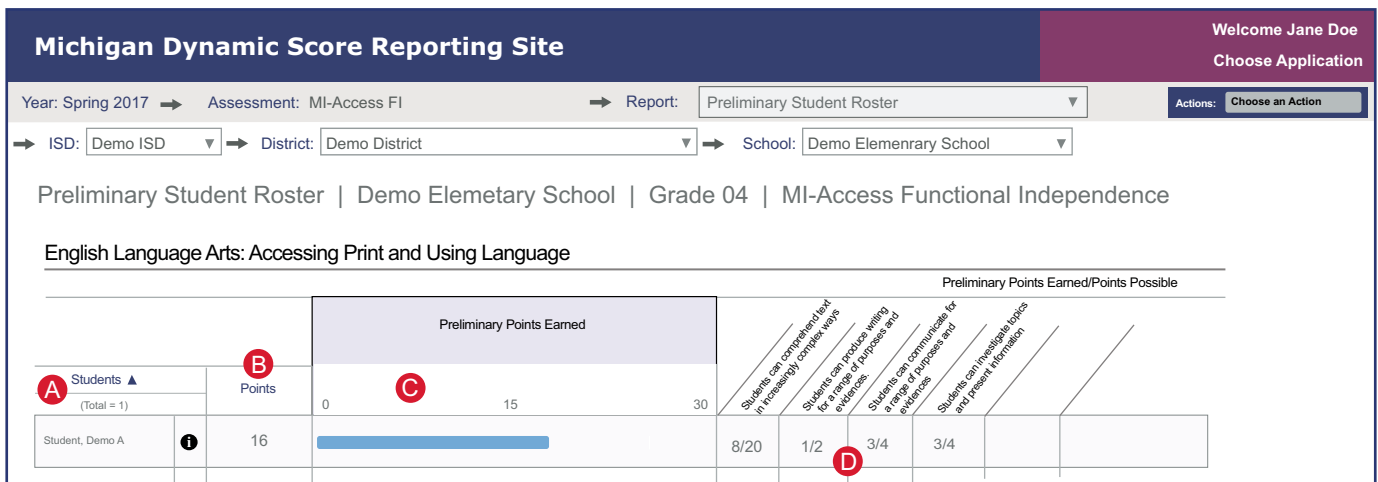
Michigan Dynamic Score Reporting Site

Welcome Jane Doe
Choose Application

Year: Spring 2017 → Assessment: MI-Access FI → Report: Preliminary Student Roster

Actions: Choose an Action

→ ISD: Demo ISD → District: Demo District → School: Demo Elemenrary School

Preliminary Student Roster | Demo Elemetary School | Grade 04 | MI-Access Functional Independence

English Language Arts: Accessing Print and Using Language

Preliminary Points Earned/Points Possible

Preliminary Points Earned

A Students ▲ (Total = 1)

B Points

C 0 15 30

Students can comprehend text in increasingly complex ways

Students can produce writing for a range of purposes and evidences.

Students can communicate for a range of purposes and evidences

Students can investigate topics and present information

| Student, Demo A | i | 16 | | 8/20 | 1/2 | 3/4 | 3/4 | | |

D